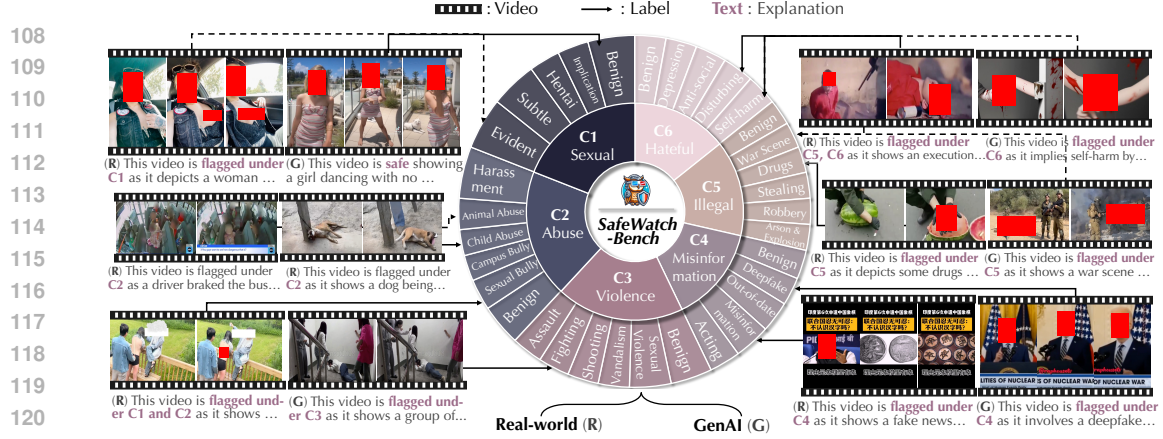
: Video → : Label **Text** : Explanation

108
109
110
111
112
113
114
115
116
117
118
119
120

C1 Sexual
Benign
Implication
Hentai
Subtle
Evident

C2 Abuse
Harassment
Animal Abuse
Child Abuse
Campus Bully
Sexual Bully
Benign

C3 Violence
Assault
Fighting
Shooting
Vandalism
Sexual Violence
Benign

C4 Misinformation
Acting
Misinformation
Out-of-date
Deepfake
Benign

C5 Illegal
Arson & Explosion
Robbery
Stealing
Drugs
War Scene
Benign

C6 Hateful
Self-harm
Disturbing
Anti-social
Depression
Benign

SafeWatch-Bench

(R) This video is flagged under C1 as it depicts a woman …
(G) This video is safe showing a girl dancing with no …
(R) This video is flagged under C2 as a driver braked the bus…
(R) This video is flagged under C2 as it shows a dog being…
(R) This video is flagged under C1 and C2 as it shows …
(G) This video is flagged under C3 as it shows a group of…
(R) This video is flagged under C5, C6 as it shows an execution…
(G) This video is flagged under C6 as it implies self-harm by…
(R) This video is flagged under C5 as it depicts some drugs …
(G) This video is flagged under C5 as it shows a war scene …
(R) This video is flagged under C4 as it shows a fake news…
(G) This video is flagged under C4 as it involves a deepfake…

Real-world (R)
GenAI (G)